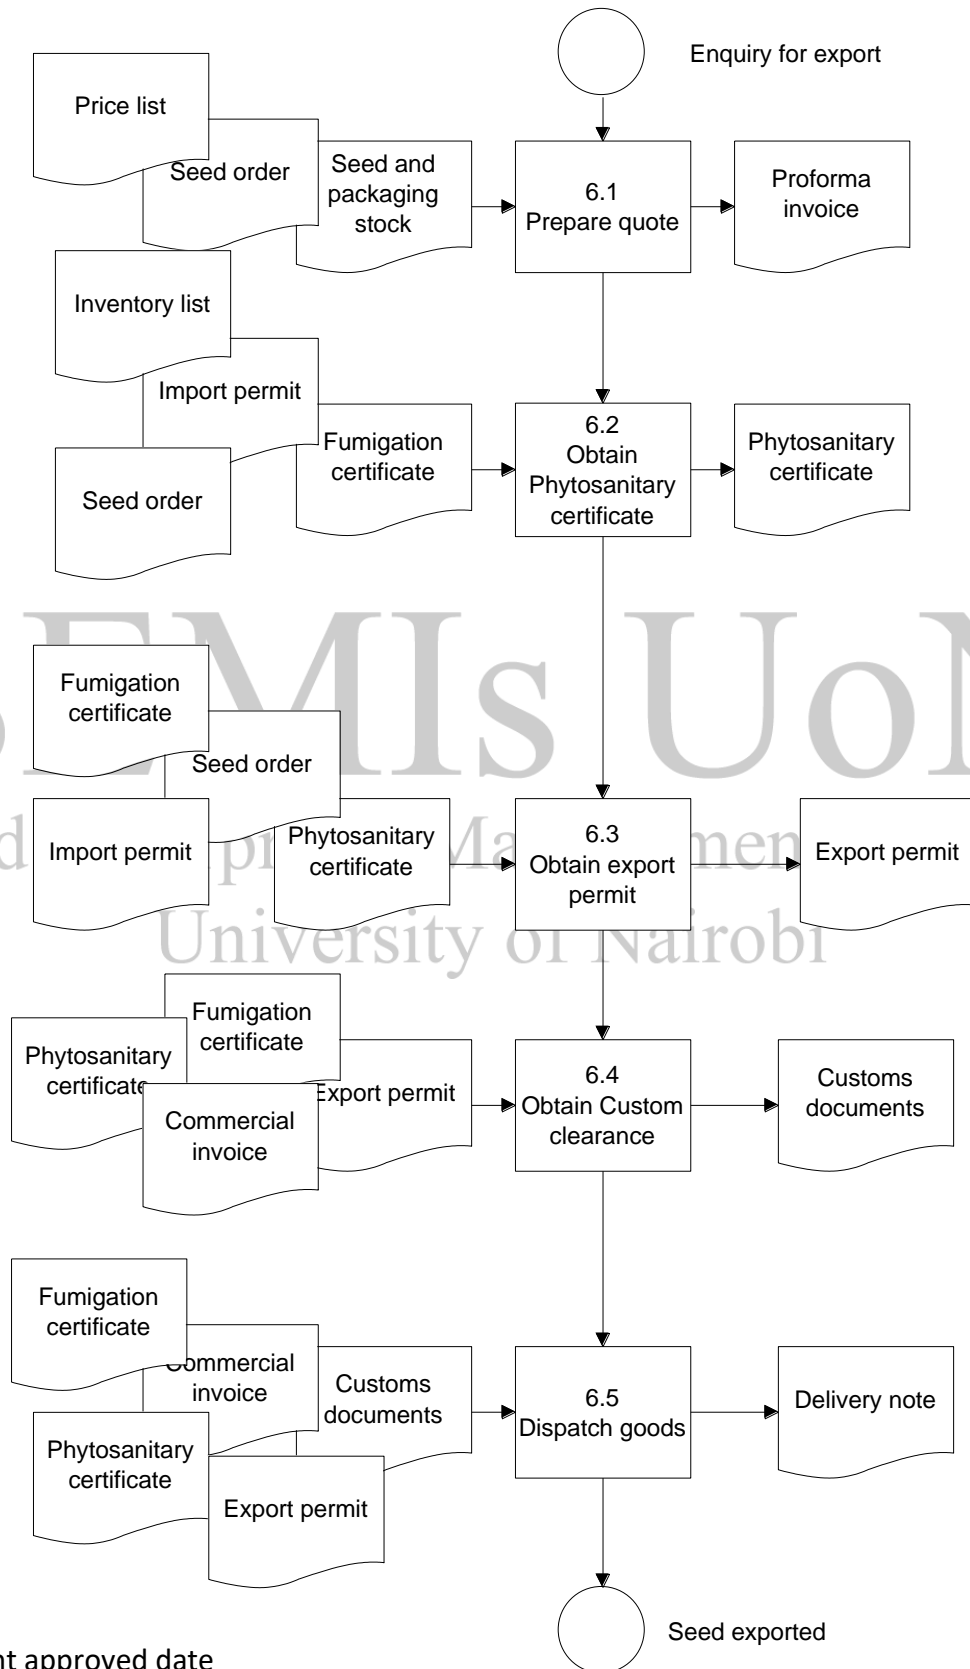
Enquiry for export

Price list

Seed order

Seed and packaging stock

6.1
Prepare quote

Proforma invoice

Inventory list

Import permit

Seed order

Fumigation certificate

6.2
Obtain Phytosanitary certificate

Phytosanitary certificate

SEMIs UoN

Fumigation certificate

Seed order

Import permit

Phytosanitary certificate

6.3
Obtain export permit

Export permit

d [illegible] Ma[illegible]men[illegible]

University of Nairobi

Fumigation certificate

Phytosanitary certificate

Commercial invoice

Export permit

6.4
Obtain Custom clearance

Customs documents

Fumigation certificate

Commercial invoice

Customs documents

Phytosanitary certificate

Export permit

6.5
Dispatch goods

Delivery note

Seed exported

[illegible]nt approved date